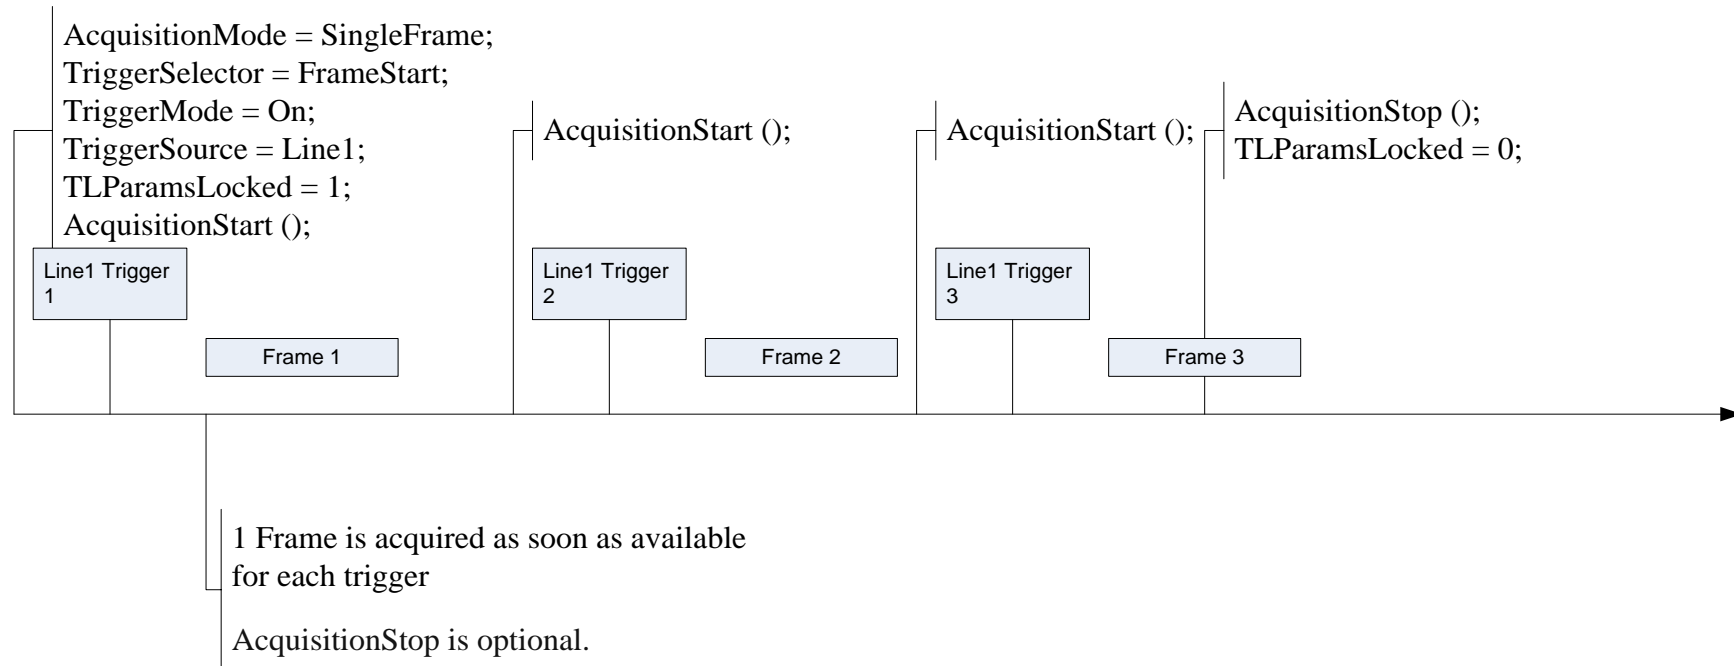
AcquisitionMode = SingleFrame;
TriggerSelector = FrameStart;
TriggerMode = On;
TriggerSource = Line1;
TLParamsLocked = 1;
AcquisitionStart ();

AcquisitionStart ();

AcquisitionStart ();

AcquisitionStop ();
TLParamsLocked = 0;

Line1 Trigger 1

Frame 1

Line1 Trigger 2

Frame 2

Line1 Trigger 3

Frame 3

1 Frame is acquired as soon as available for each trigger

AcquisitionStop is optional.